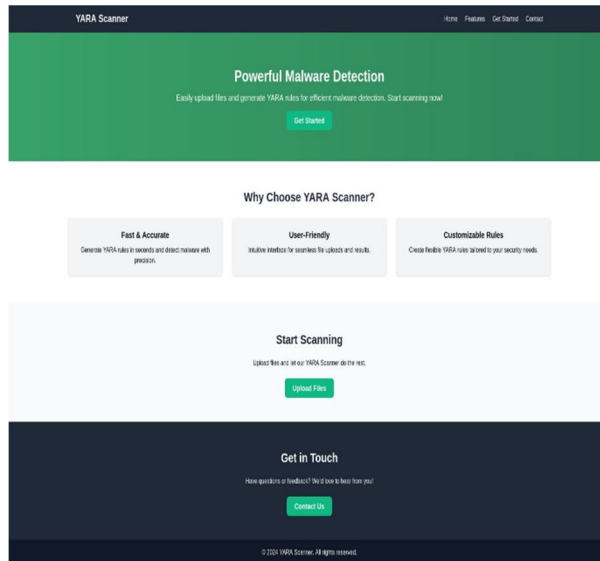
YARA Scanner

Home Features Get Started Contact

Powerful Malware Detection

Easily upload files and generate YARA rules for efficient malware detection. Start scanning now!

Get Started

Why Choose YARA Scanner?

Fast & Accurate

Generate YARA rules in seconds and detect malware with precision.

User-Friendly

Intuitive interface for seamless file uploads and results.

Customizable Rules

Create flexible YARA rules tailored to your security needs.

Start Scanning

Upload files and let our YARA Scanner do the rest.

Upload Files

Get in Touch

Have questions or feedback? We'd love to hear from you!

Contact Us

© 2024 YARA Scanner. All rights reserved.